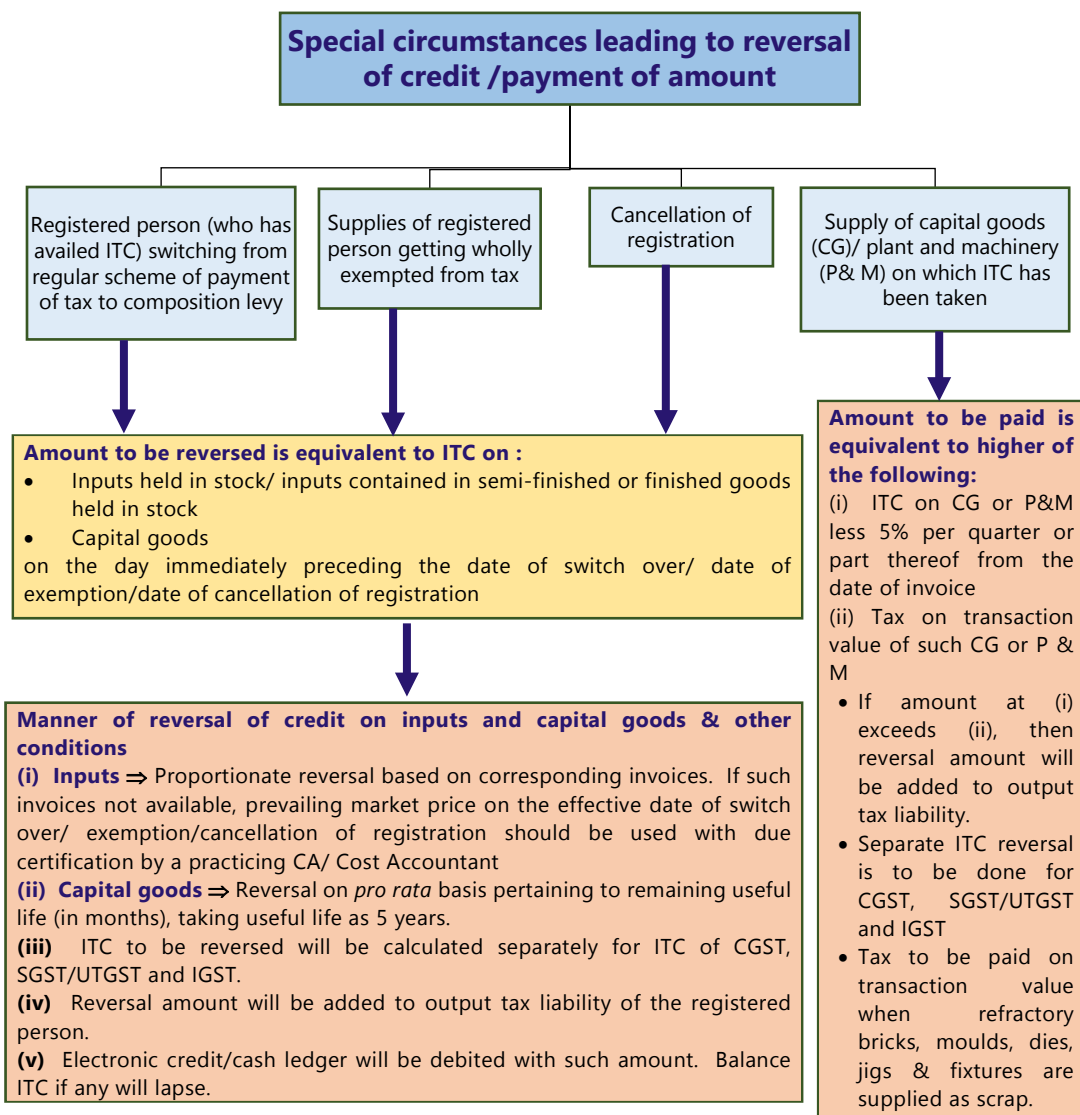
Special circumstances leading to reversal of credit /payment of amount

Registered person (who has availed ITC) switching from regular scheme of payment of tax to composition levy

Supplies of registered person getting wholly exempted from tax

Cancellation of registration

Supply of capital goods (CG)/ plant and machinery (P& M) on which ITC has been taken

Amount to be reversed is equivalent to ITC on :
• Inputs held in stock/ inputs contained in semi-finished or finished goods held in stock
• Capital goods
on the day immediately preceding the date of switch over/ date of exemption/date of cancellation of registration

Manner of reversal of credit on inputs and capital goods & other conditions
(i) Inputs ⇒ Proportionate reversal based on corresponding invoices. If such invoices not available, prevailing market price on the effective date of switch over/ exemption/cancellation of registration should be used with due certification by a practicing CA/ Cost Accountant
(ii) Capital goods ⇒ Reversal on pro rata basis pertaining to remaining useful life (in months), taking useful life as 5 years.
(iii) ITC to be reversed will be calculated separately for ITC of CGST, SGST/UTGST and IGST.
(iv) Reversal amount will be added to output tax liability of the registered person.
(v) Electronic credit/cash ledger will be debited with such amount. Balance ITC if any will lapse.

Amount to be paid is equivalent to higher of the following:
(i) ITC on CG or P&M less 5% per quarter or part thereof from the date of invoice
(ii) Tax on transaction value of such CG or P & M
• If amount at (i) exceeds (ii), then reversal amount will be added to output tax liability.
• Separate ITC reversal is to be done for CGST, SGST/UTGST and IGST
• Tax to be paid on transaction value when refractory bricks, moulds, dies, jigs & fixtures are supplied as scrap.